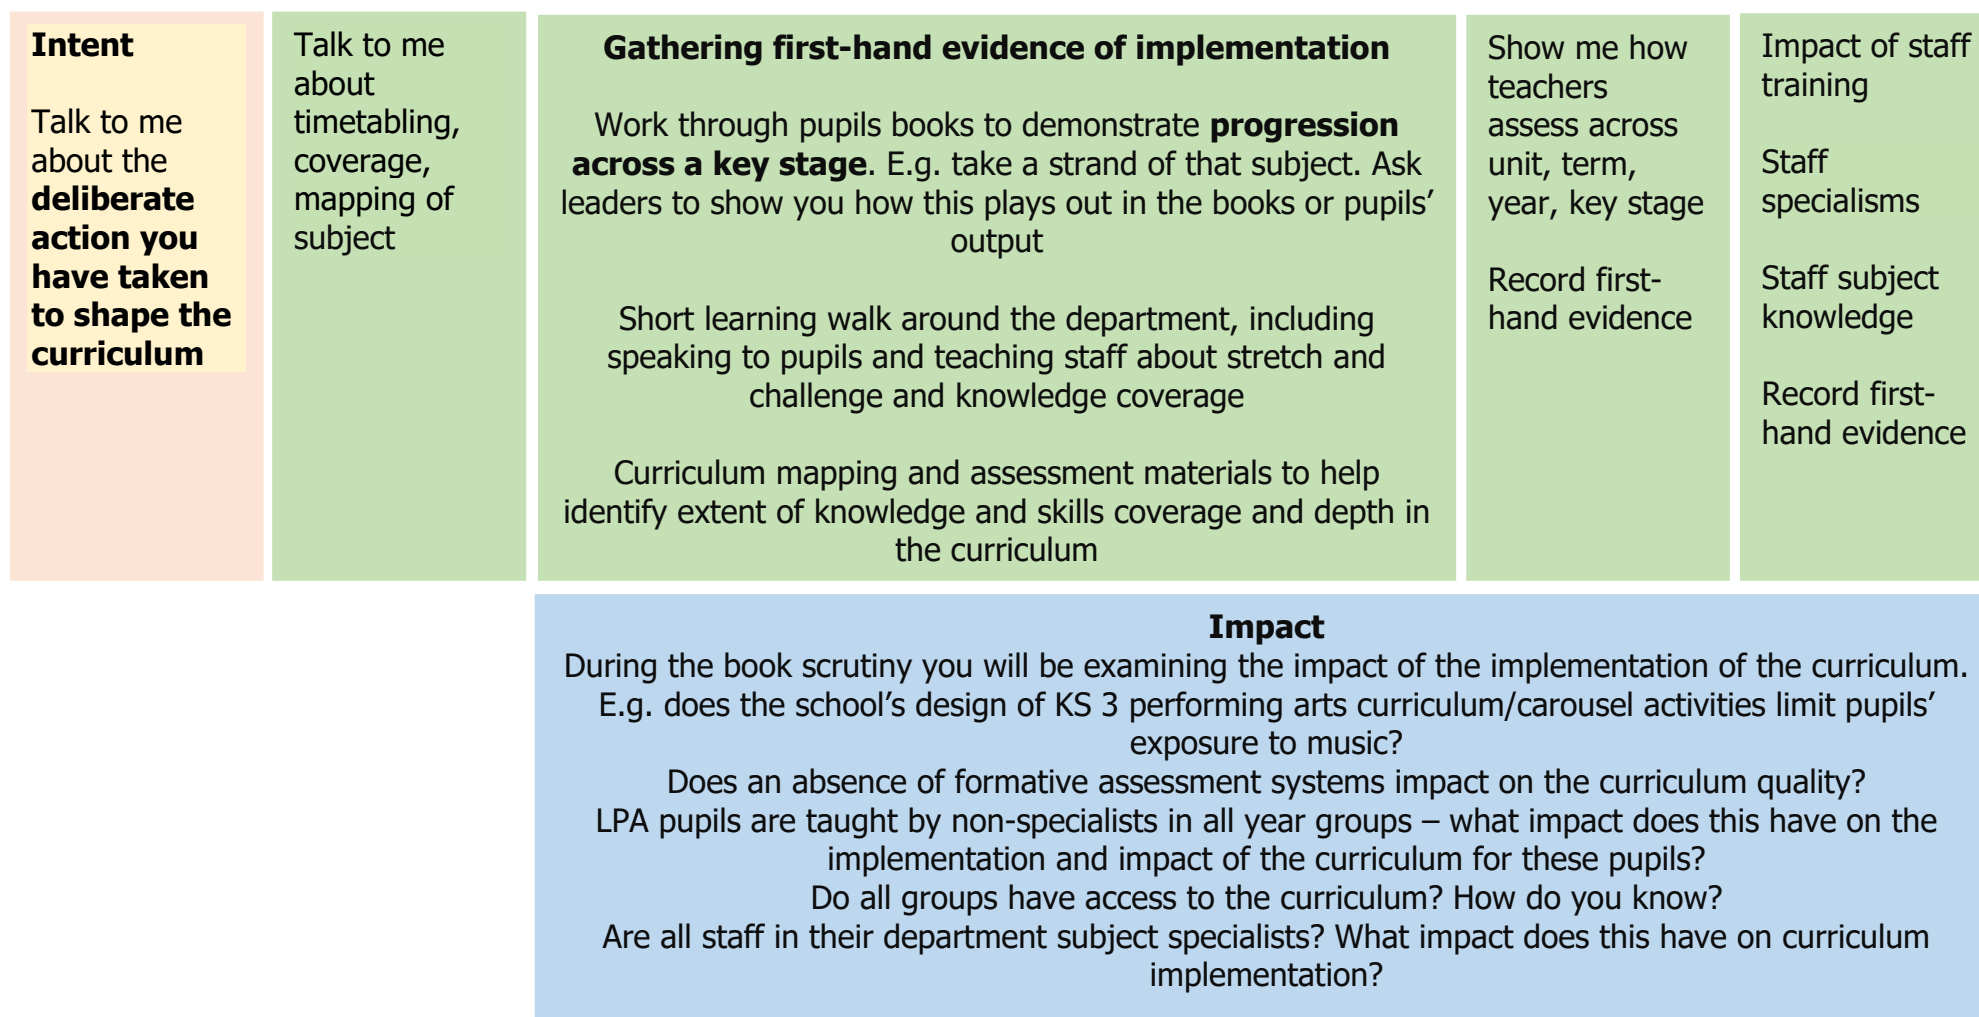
Intent

Talk to me about the deliberate action you have taken to shape the curriculum

Talk to me about timetabling, coverage, mapping of subject

Gathering first-hand evidence of implementation

Work through pupils books to demonstrate progression across a key stage. E.g. take a strand of that subject. Ask leaders to show you how this plays out in the books or pupils' output

Short learning walk around the department, including speaking to pupils and teaching staff about stretch and challenge and knowledge coverage

Curriculum mapping and assessment materials to help identify extent of knowledge and skills coverage and depth in the curriculum

Show me how teachers assess across unit, term, year, key stage

Record first-hand evidence

Impact of staff training

Staff specialisms

Staff subject knowledge

Record first-hand evidence

Impact
During the book scrutiny you will be examining the impact of the implementation of the curriculum. E.g. does the school's design of KS 3 performing arts curriculum/carousel activities limit pupils' exposure to music?
Does an absence of formative assessment systems impact on the curriculum quality?
LPA pupils are taught by non-specialists in all year groups – what impact does this have on the implementation and impact of the curriculum for these pupils?
Do all groups have access to the curriculum? How do you know?
Are all staff in their department subject specialists? What impact does this have on curriculum implementation?